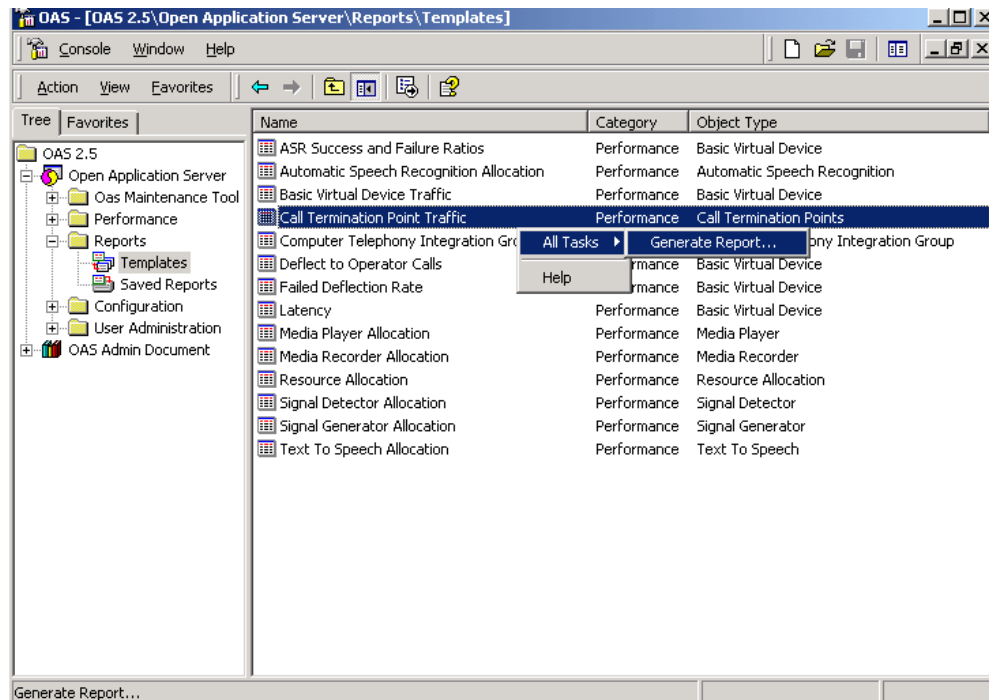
OAS - [OAS 2.5\Open Application Server\Reports\Templates]

Console Window Help

Action View Favorites

Tree Favorites

OAS 2.5
Open Application Server
Oas Maintenance Tool
Performance
Reports
Templates
Saved Reports
Configuration
User Administration
OAS Admin Document

| Name | Category | Object Type |
|---|---|---|
| ASR Success and Failure Ratios | Performance | Basic Virtual Device |
| Automatic Speech Recognition Allocation | Performance | Automatic Speech Recognition |
| Basic Virtual Device Traffic | Performance | Basic Virtual Device |
| Call Termination Point Traffic | Performance | Call Termination Points |
| Computer Telephony Integration Gro | | ony Integration Group |
| Deflect to Operator Calls | rmance | Basic Virtual Device |
| Failed Deflection Rate | rmance | Basic Virtual Device |
| Latency | Performance | Basic Virtual Device |
| Media Player Allocation | Performance | Media Player |
| Media Recorder Allocation | Performance | Media Recorder |
| Resource Allocation | Performance | Resource Allocation |
| Signal Detector Allocation | Performance | Signal Detector |
| Signal Generator Allocation | Performance | Signal Generator |
| Text To Speech Allocation | Performance | Text To Speech |

All Tasks
Help
Generate Report...

Generate Report...